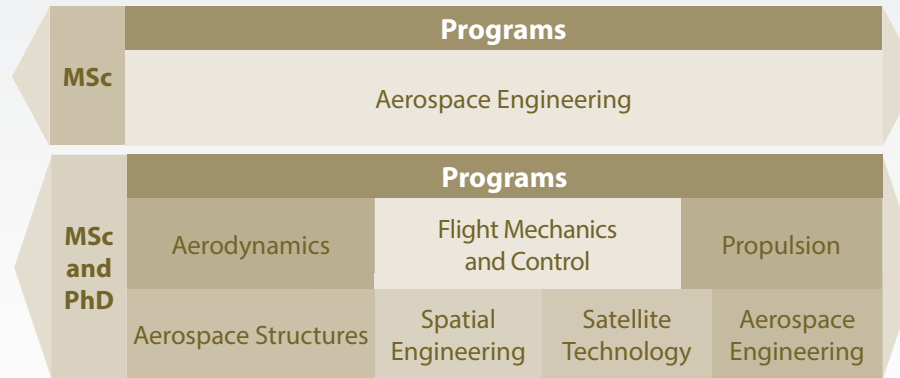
MSc

Programs

Aerospace Engineering

MSc and PhD

Programs

Aerodynamics

Flight Mechanics and Control

Propulsion

Aerospace Structures

Spatial Engineering

Satellite Technology

Aerospace Engineering